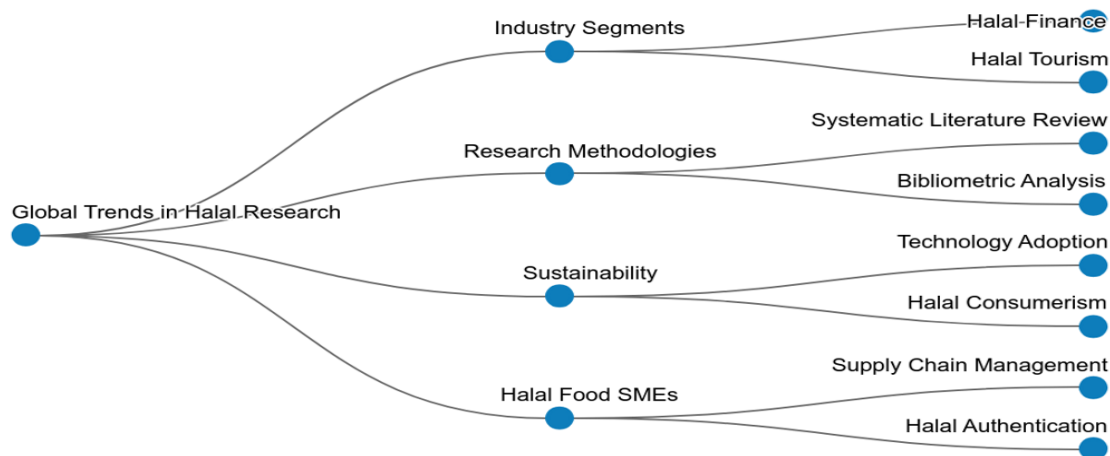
Global Trends in Halal Research

Industry Segments

Halal Finance

Halal Tourism

Research Methodologies

Systematic Literature Review

Bibliometric Analysis

Sustainability

Technology Adoption

Halal Consumerism

Halal Food SMEs

Supply Chain Management

Halal Authentication